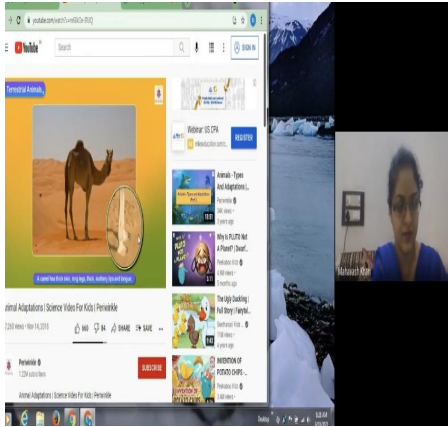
youtube.com/watch?v=mR6tDe3R6IQ

YouTube Search SIGN IN

Terrestrial Animals

A camel has thick skin, long legs, thick, eyelashes ,lips and tongue.

nimal Adaptations | Science Video For Kids | Periwinkle

Periwinkle

SUBSCRIBE

Animal Adaptations | Science Video For Kids | Periwinkle

Webinar: US CPA

REGISTER

Animals - Types And Adaptations |

Periwinkle

Why Is PLUTO Not A Planet? | Dwarf...

The Ugly Duckling | Full Story | Fairyt...

INVENTION OF POTATO CHIPS -

Periwinkle

Mahuwah Khan